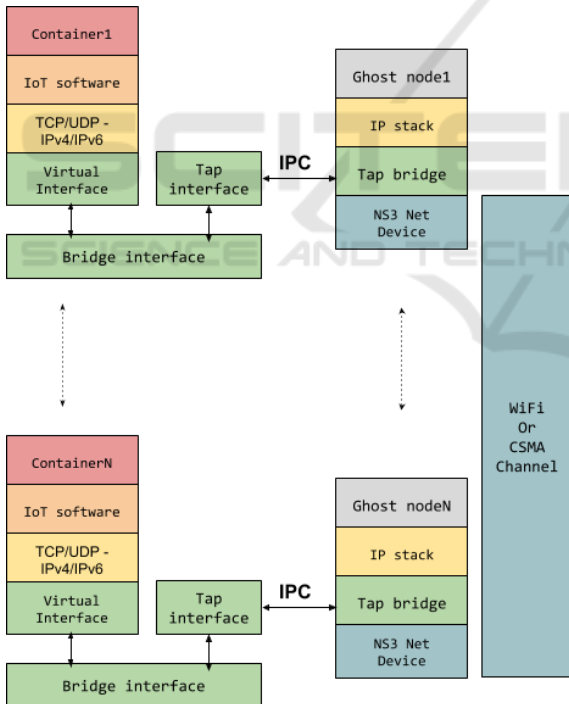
Container1

IoT software

TCP/UDP - IPv4/IPv6

Virtual Interface

Tap interface

IPC

Ghost node1

IP stack

Tap bridge

NS3 Net Device

Bridge interface

SCIENCE AND TECHN

WiFi Or CSMA Channel

ContainerN

IoT software

TCP/UDP - IPv4/IPv6

Virtual Interface

Tap interface

IPC

Ghost nodeN

IP stack

Tap bridge

NS3 Net Device

Bridge interface